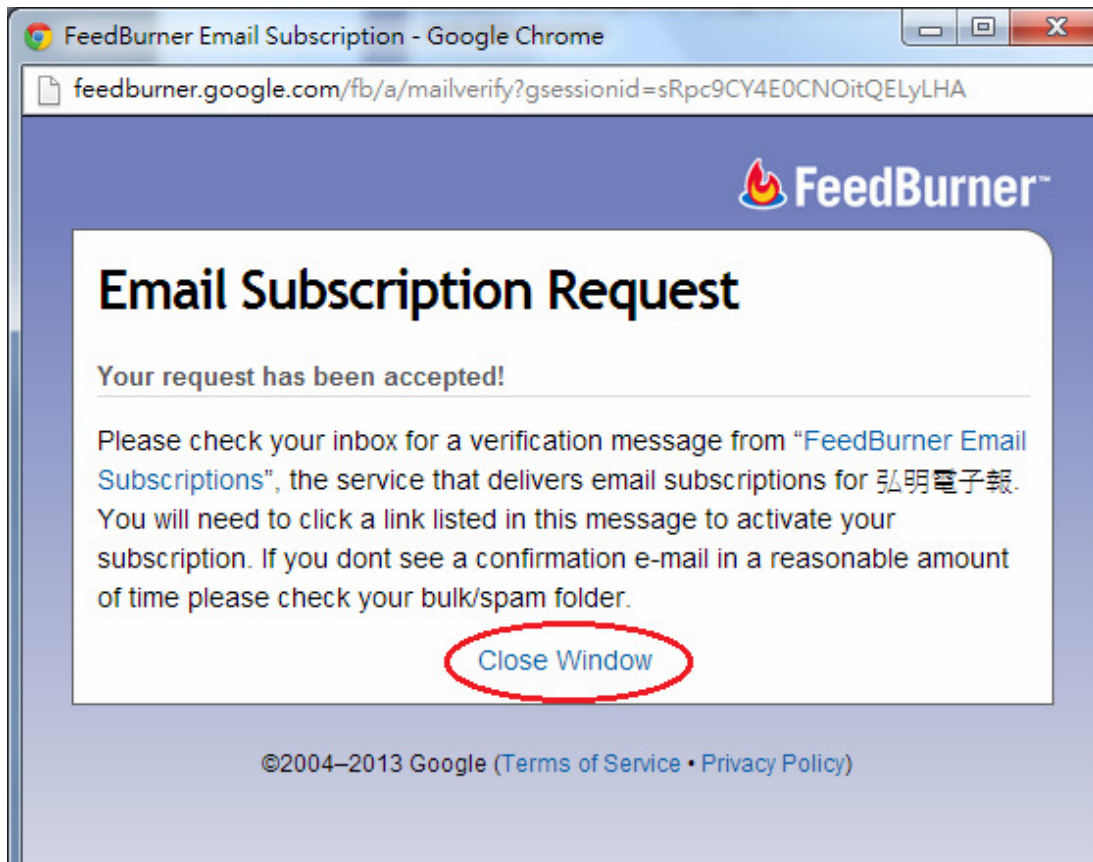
FeedBurner Email Subscription - Google Chrome

feedburner.google.com/fb/a/mailverify?gsessionid=sRpc9CY4E0CNOitQELyLHA

FeedBurner™

Email Subscription Request

Your request has been accepted!

Please check your inbox for a verification message from "FeedBurner Email Subscriptions", the service that delivers email subscriptions for 弘明電子報. You will need to click a link listed in this message to activate your subscription. If you dont see a confirmation e-mail in a reasonable amount of time please check your bulk/spam folder.

Close Window

©2004–2013 Google (Terms of Service • Privacy Policy)